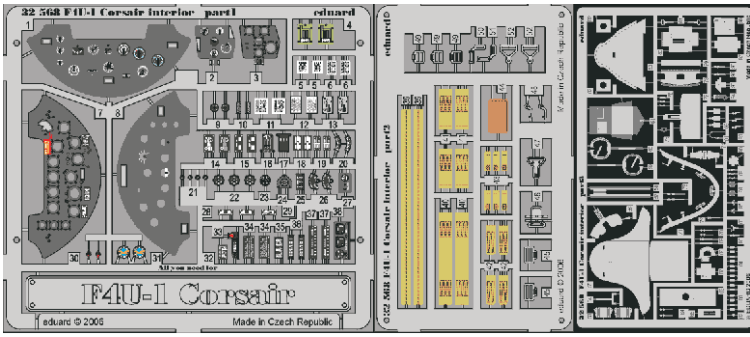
32 568 F4U-1 Corsair interior part1
eduard
1
2
3
4
5
5
6
7
8
9
10
11
12
13
14
15
16
17
18
19
20
21
22
23
24
25
26
27
28
29
30
31
32
33
34
35
36
37
38
All you need for
F4U-1 Corsair
eduard © 2006
Made in Czech Republic

eduard
Made in Czech Republic
32 568 F4U-1 Corsair interior part2
eduard © 2006

eduard
32 568 F4U-1 Corsair interior part3